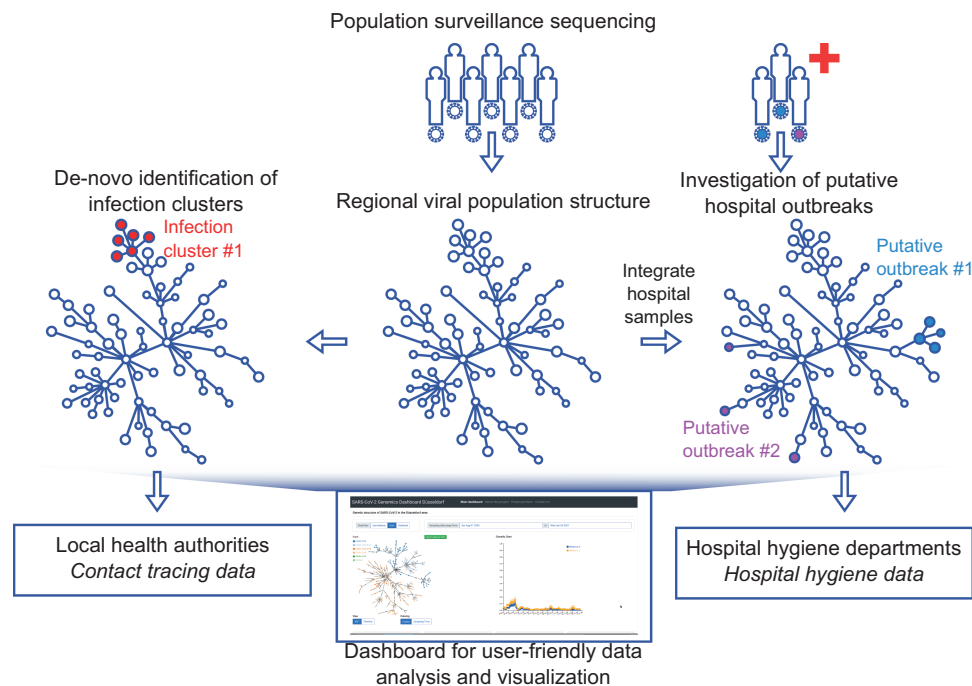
Population surveillance sequencing

De-novo identification of infection clusters

Infection cluster #1

Regional viral population structure

Investigation of putative hospital outbreaks

Putative outbreak #1

Integrate hospital samples

Putative outbreak #2

Local health authorities
*Contact tracing data*

SARS-CoV-2 Genomics Dashboard Düsseldorf

Hospital hygiene departments
*Hospital hygiene data*

Dashboard for user-friendly data analysis and visualization